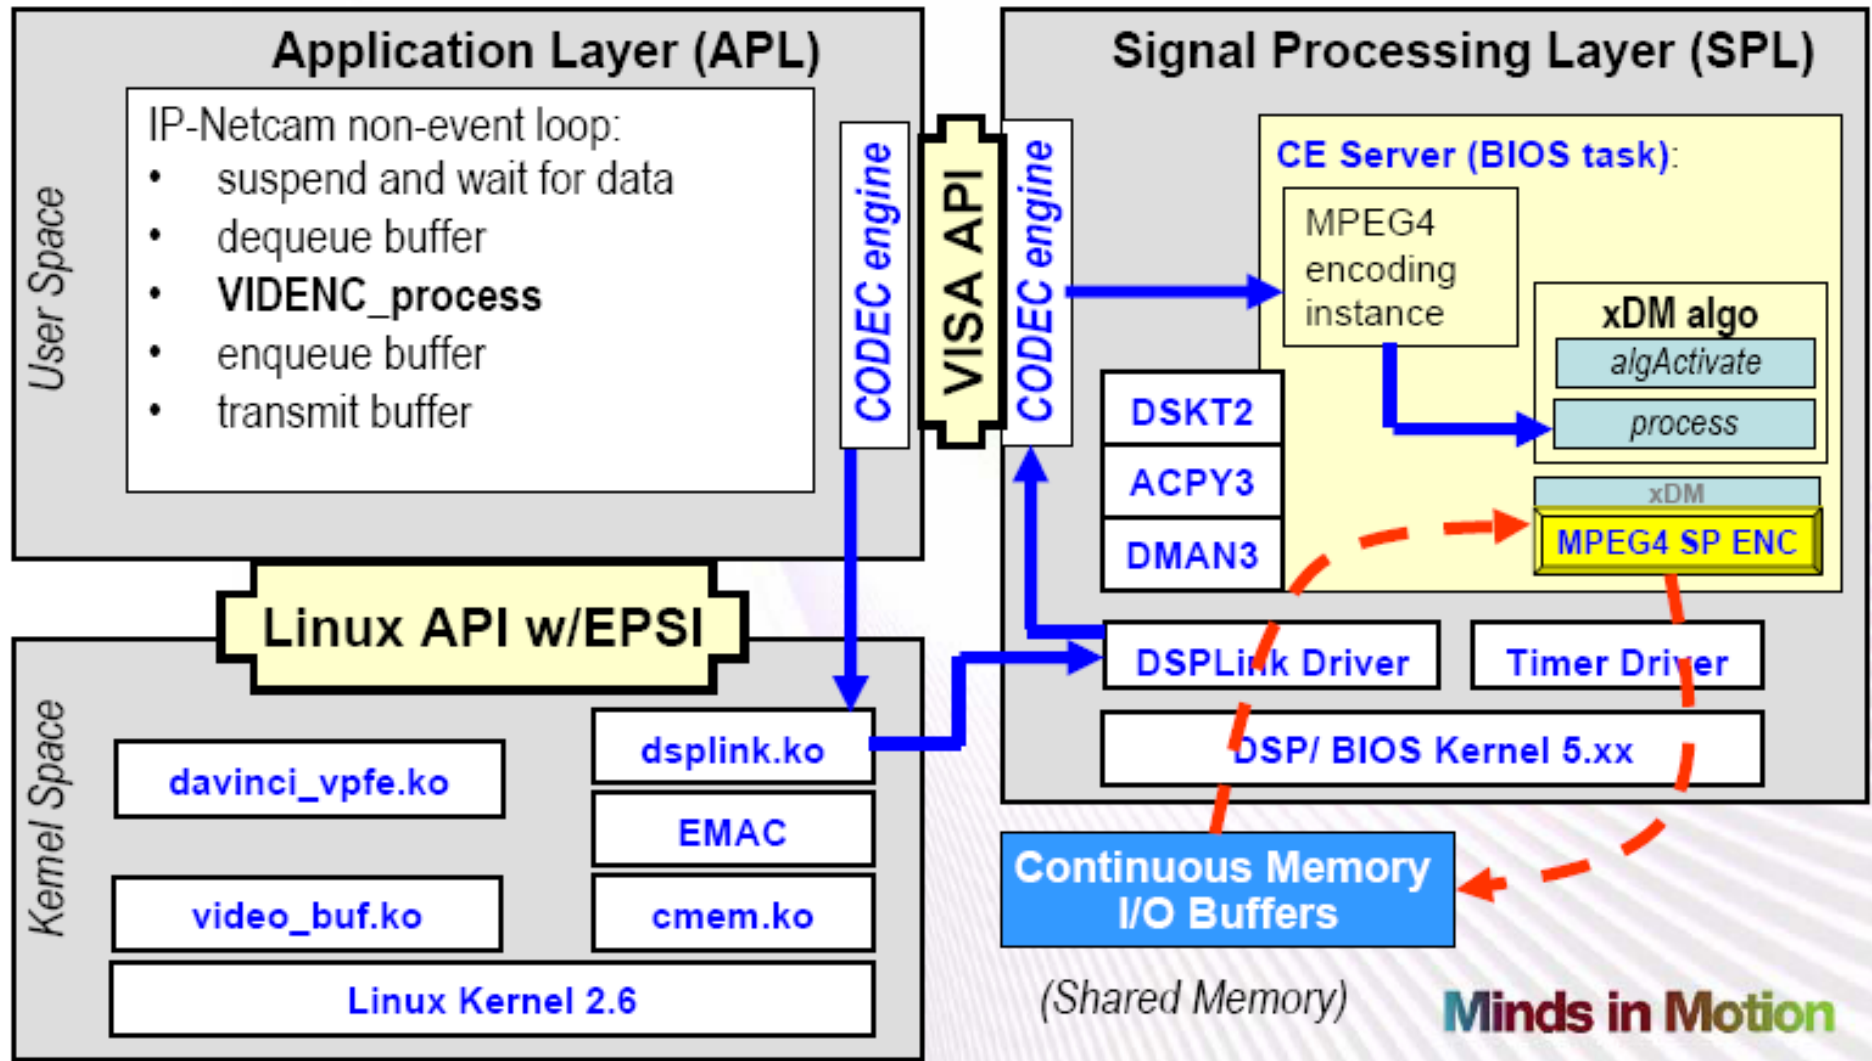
Application Layer (APL)

User Space

IP-Netcam non-event loop:
• suspend and wait for data
• dequeue buffer
• VIDENC_process
• enqueue buffer
• transmit buffer

CODEC engine

VISA API

CODEC engine

Signal Processing Layer (SPL)

CE Server (BIOS task):

MPEG4 encoding instance

xDM algo

algActivate

process

DSKT2

ACPY3

DMAN3

xDM

MPEG4 SP ENC

Linux API w/EPSI

Kernel Space

davinci_vpfe.ko

dsplink.ko

EMAC

video_buf.ko

cmem.ko

Linux Kernel 2.6

DSPLink Driver

Timer Driver

DSP/ BIOS Kernel 5.xx

Continuous Memory I/O Buffers

(Shared Memory)

Minds in Motion